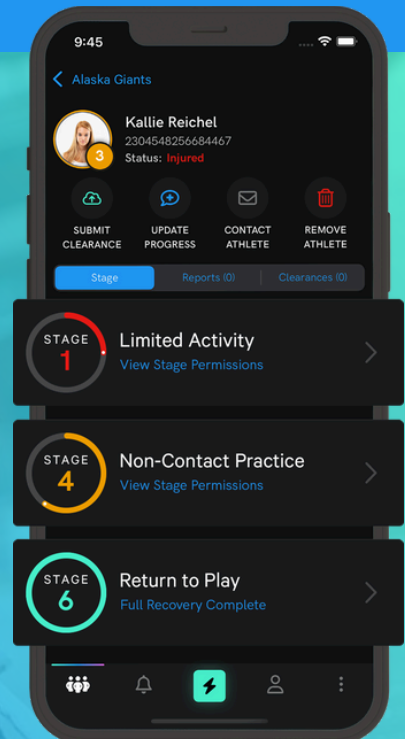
9:45

Alaska Giants

Kallie Reichel
2304548256684467
Status: Injured

3

SUBMIT CLEARANCE

UPDATE PROGRESS

CONTACT ATHLETE

REMOVE ATHLETE

Stage | Reports (0) | Clearances (0)

STAGE 1
Limited Activity
View Stage Permissions

STAGE 4
Non-Contact Practice
View Stage Permissions

STAGE 6
Return to Play
Full Recovery Complete